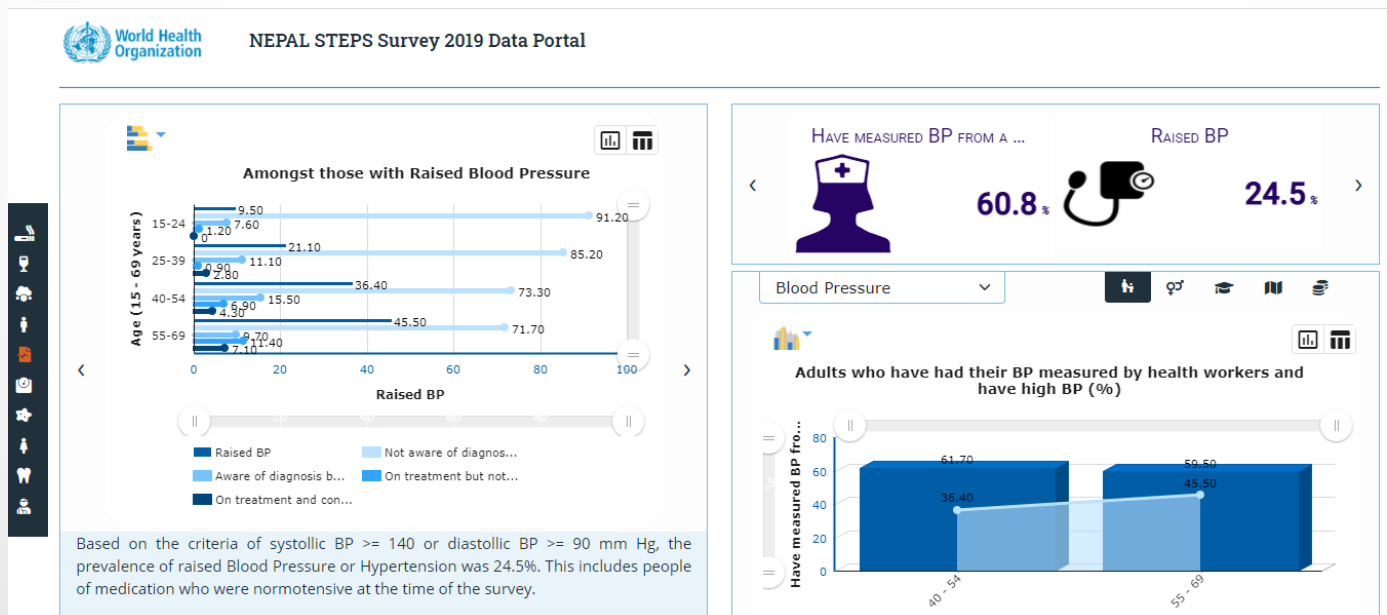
World Health Organization

NEPAL STEPS Survey 2019 Data Portal

Amongst those with Raised Blood Pressure

Age (15 - 69 years)

15-24
25-39
40-54
55-69

9.50
91.20
7.60
1.20
0
21.10
85.20
11.10
0.90
2.80
36.40
73.30
15.50
6.90
4.30
45.50
71.70
9.70
11.40
7.10

0 20 40 60 80 100

Raised BP

‹ ›

Raised BP
Not aware of diagnos...
Aware of diagnosis b...
On treatment but not...
On treatment and con...

Based on the criteria of systollic BP >= 140 or diastollic BP >= 90 mm Hg, the prevalence of raised Blood Pressure or Hypertension was 24.5%. This includes people of medication who were normotensive at the time of the survey.

HAVE MEASURED BP FROM A ...

60.8 %

RAISED BP

24.5 %

‹ ›

Blood Pressure

Adults who have had their BP measured by health workers and have high BP (%)

Have measured BP fro...

80
60
40
20
0

61.70
36.40
59.50
45.50

40 - 54
55 - 69